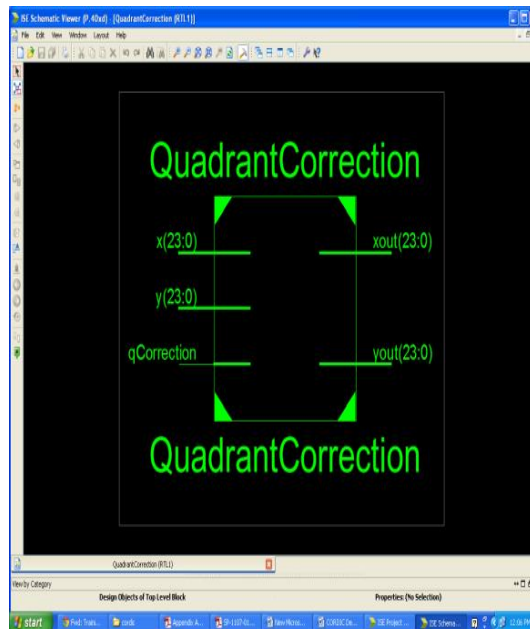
ISE Schematic Viewer (P.40xd) - [QuadrantCorrection (RTL1)]
File Edit View Window Layout Help

QuadrantCorrection

x(23:0)
xout(23:0)
y(23:0)
qCorrection
yout(23:0)

QuadrantCorrection

QuadrantCorrection (RTL1)

View by Category
Design Objects of Top Level Block
Properties: (No Selection)

start
Fwd: Train...
cordic
Appendix A...
SP-1107-01...
New Microsoft...
CORDIC De...
ISE Project ...
ISE Schema...
12:08 PM